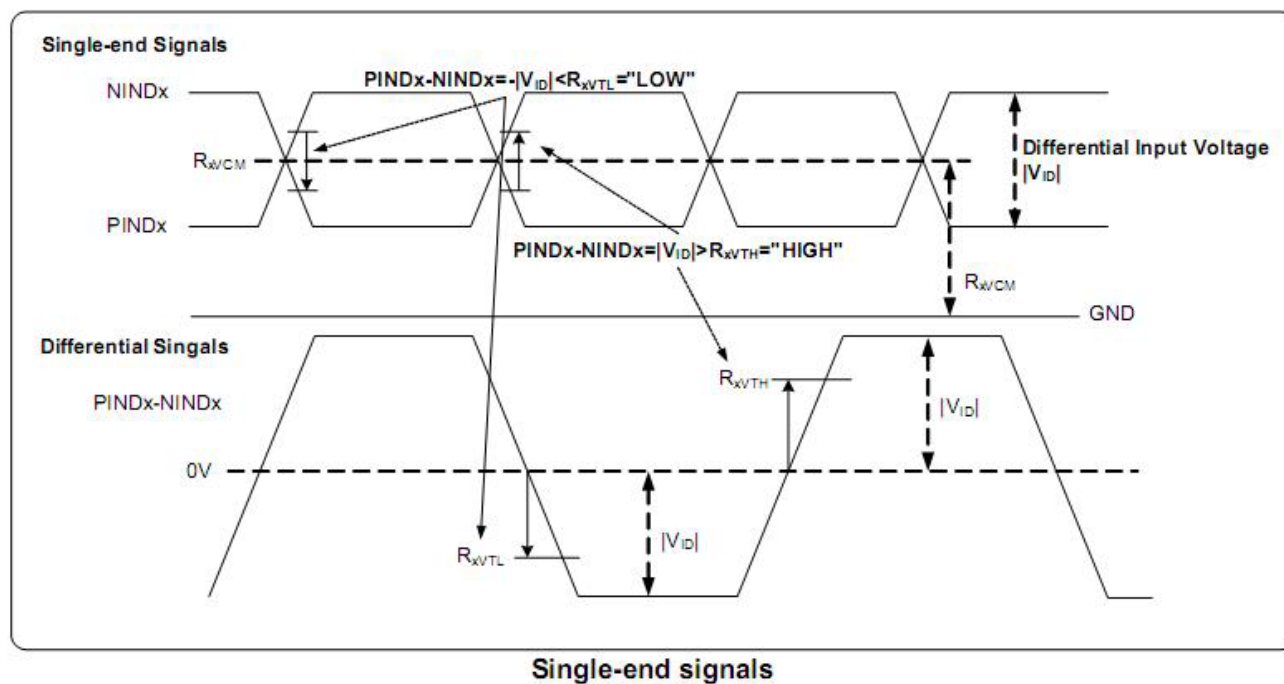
Single-end Signals

NINDx

PINDx-NINDx=-|$V_{ID}$|<$R_{xVTL}$="LOW"

$R_{xVCM}$

Differential Input Voltage |$V_{ID}$|

PINDx

PINDx-NINDx=|$V_{ID}$|>$R_{xVTH}$="HIGH"

$R_{xVCM}$

GND

Differential Singals

$R_{xVTH}$

PINDx-NINDx

|$V_{ID}$|

0V

|$V_{ID}$|

$R_{xVTL}$

Single-end signals